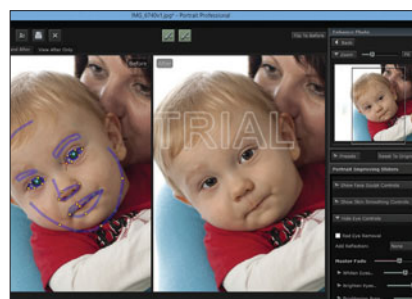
IMG_6745r1.jpg* - Portrait Professional

nd After

View After Only

Before

After

TRIAL

Enhance Photo

Back

Zoom

Presets

Reset To Original

Portrait Improving Sliders

Show Face Sculpt Controls

Show Skin Smoothing Controls

Hide Eye Controls

Red Eye Removal

Add Reflection

None

Master Fade

Whiten Eyes

Brighten Eyes

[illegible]